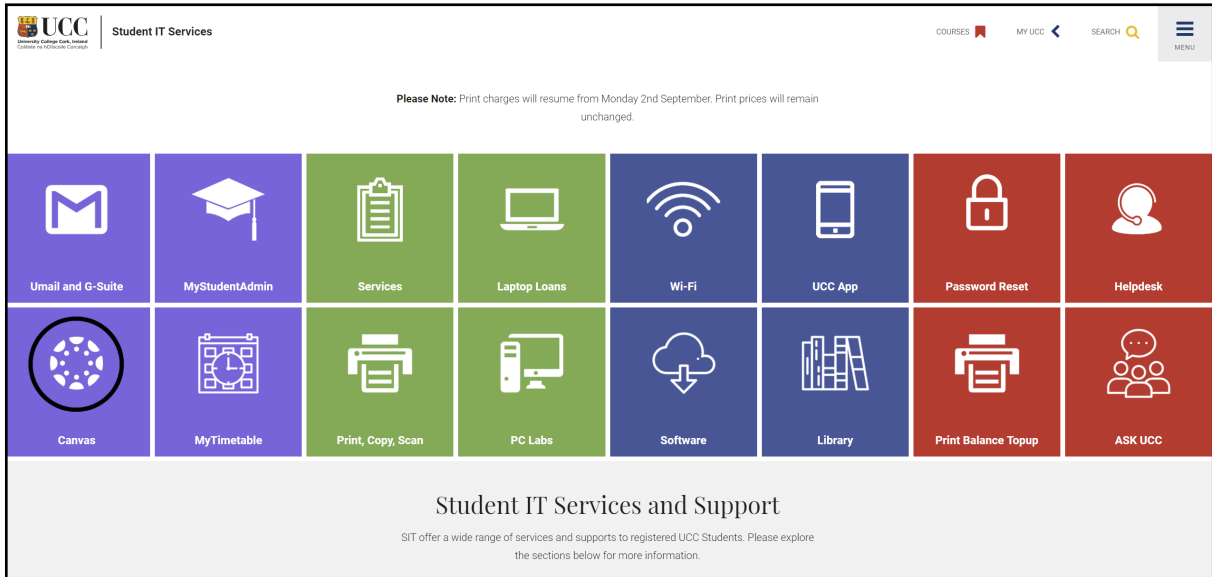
UCC
University College Cork, Ireland
Coláiste na hOllscoile Corcaigh

Student IT Services

COURSES MY UCC SEARCH MENU

**Please Note:** Print charges will resume from Monday 2nd September. Print prices will remain unchanged.

Umail and G-Suite
MyStudentAdmin
Services
Laptop Loans
Wi-Fi
UCC App
Password Reset
Helpdesk
Canvas
MyTimetable
Print, Copy, Scan
PC Labs
Software
Library
Print Balance Topup
ASK UCC

Student IT Services and Support

SIT offer a wide range of services and supports to registered UCC Students. Please explore the sections below for more information.